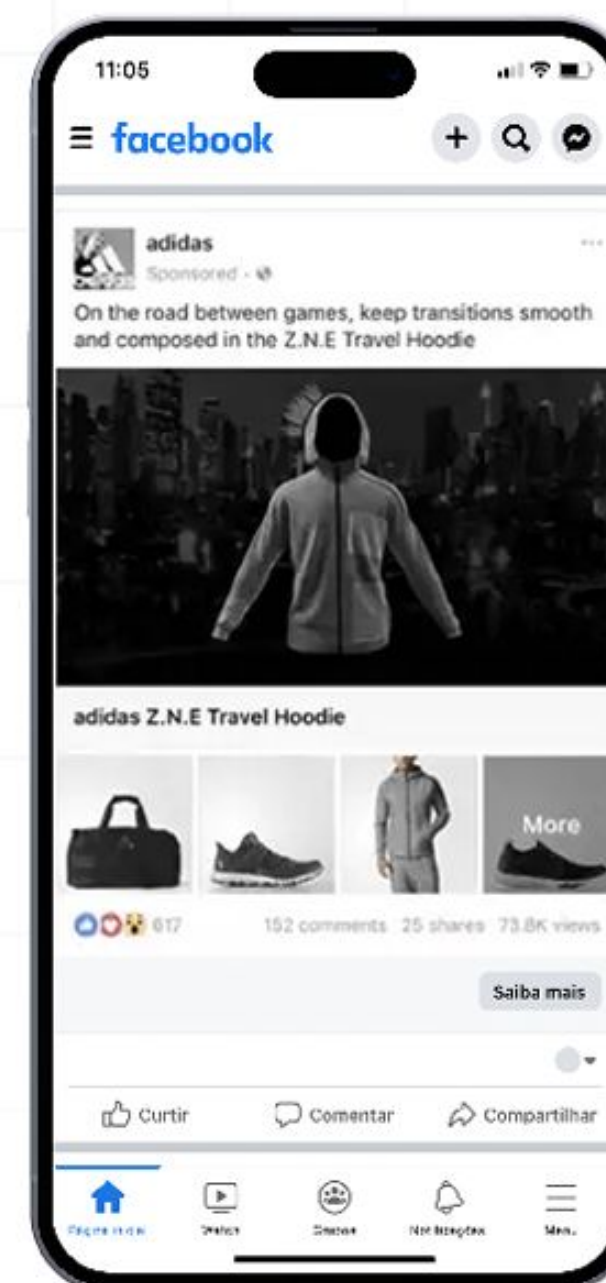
11:05

facebook

adidas
Sponsored ·

On the road between games, keep transitions smooth and composed in the Z.N.E Travel Hoodie

adidas Z.N.E Travel Hoodie

More

617 152 comments 25 shares 73.8K views

Saiba mais

Curtir Comentar Compartilhar

Página inicial Watch Grupos Notificações Menu